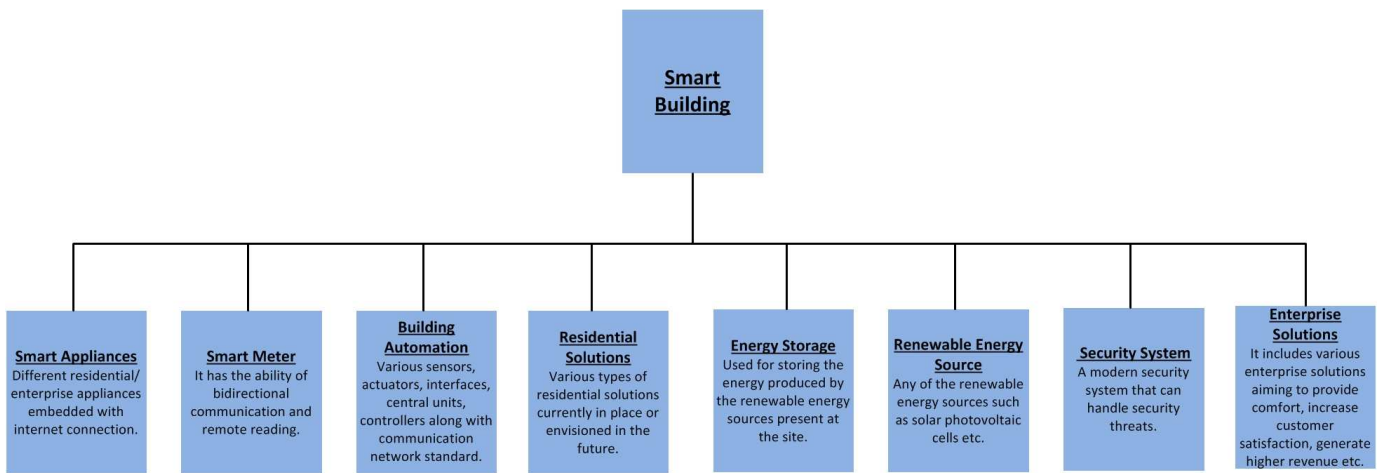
Smart Building

Smart Appliances
Different residential/ enterprise appliances embedded with internet connection.

Smart Meter
It has the ability of bidirectional communication and remote reading.

Building Automation
Various sensors, actuators, interfaces, central units, controllers along with communication network standard.

Residential Solutions
Various types of residential solutions currently in place or envisioned in the future.

Energy Storage
Used for storing the energy produced by the renewable energy sources present at the site.

Renewable Energy Source
Any of the renewable energy sources such as solar photovoltaic cells etc.

Security System
A modern security system that can handle security threats.

Enterprise Solutions
It includes various enterprise solutions aiming to provide comfort, increase customer satisfaction, generate higher revenue etc.